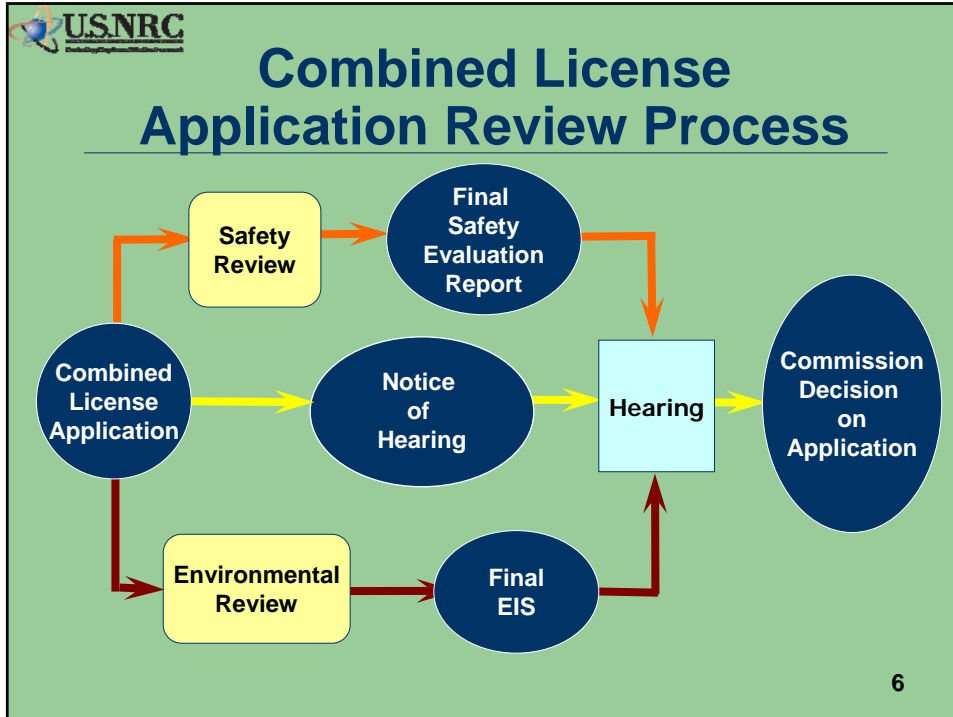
U.S.NRC
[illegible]

Combined License Application Review Process

Safety Review

Final Safety Evaluation Report

Combined License Application

Notice of Hearing

Hearing

Commission Decision on Application

Environmental Review

Final EIS

6